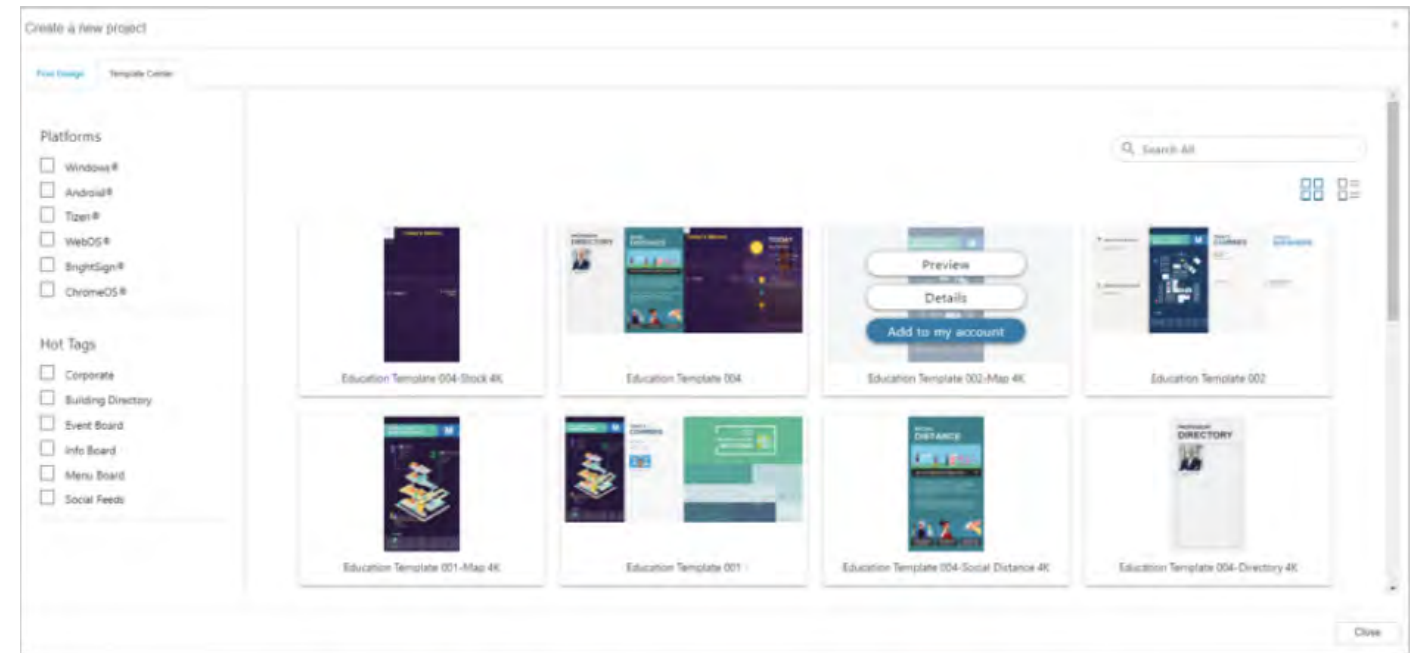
Create a new project

Print Design Template Center

Platforms

Windows®

Android®

Tizen®

WebOS®

BrightSign®

ChromeOS®

Hot Tags

Corporate

Building Directory

Event Board

Info Board

Menu Board

Social Feeds

Search All

DIRECTORY

DISTANCE

TODAY

Preview

Details

Add to my account

Education Template 004-Stock 4K

Education Template 004

Education Template 002-Map 4K

Education Template 002

DISTANCE

DIRECTORY

Education Template 001-Map 4K

Education Template 001

Education Template 004-Social Distance 4K

Education Template 004-Directory 4K

Close